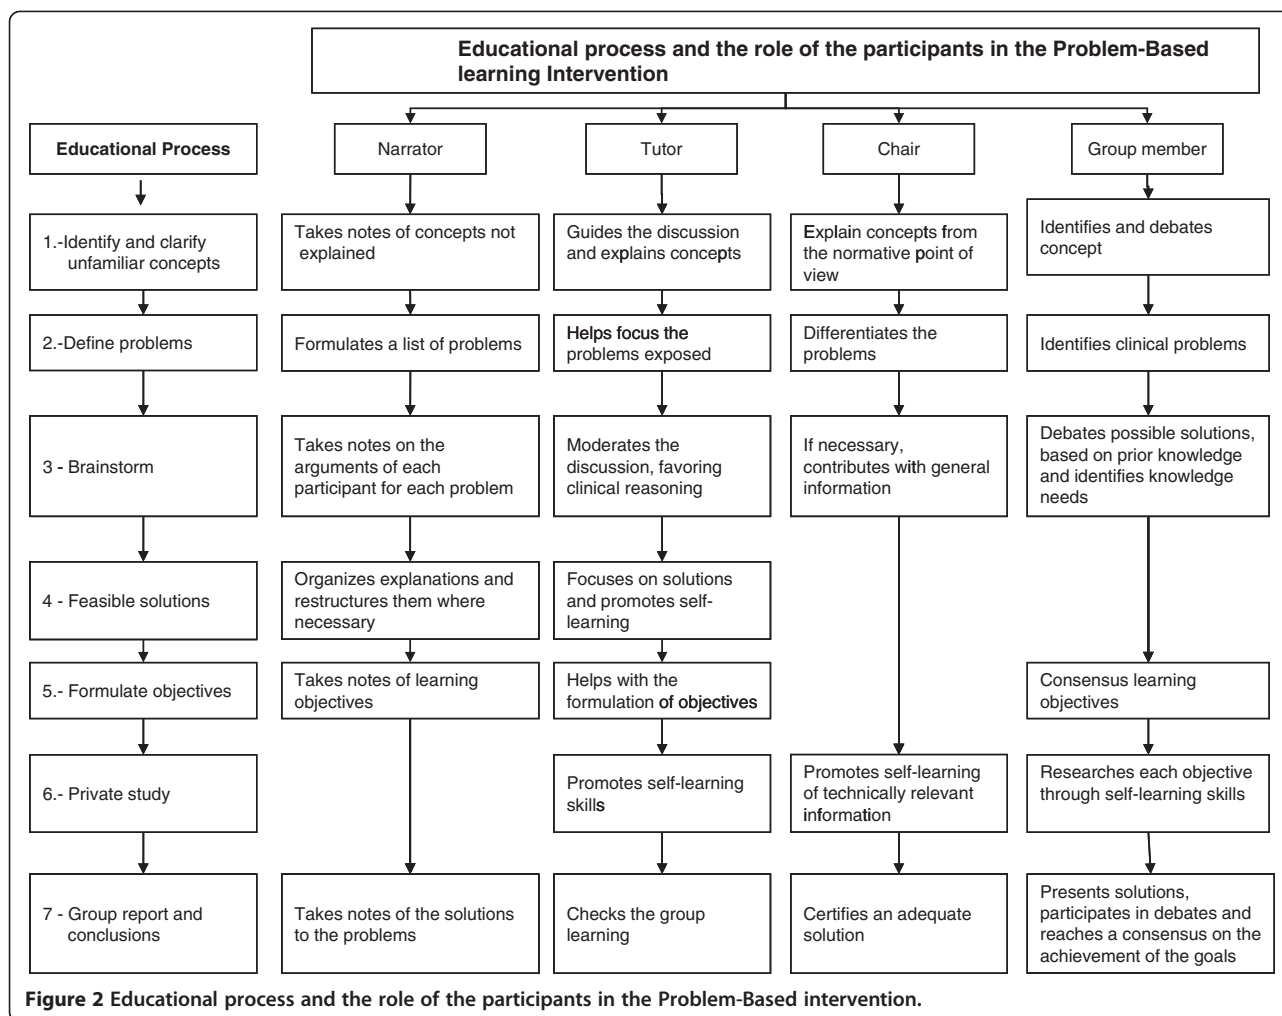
Educational process and the role of the participants in the Problem-Based learning Intervention

Educational Process

1.-Identify and clarify unfamiliar concepts

2.-Define problems

3 - Brainstorm

4 - Feasible solutions

5.- Formulate objectives

6.- Private study

7 - Group report and conclusions

Narrator

Takes notes of concepts not explained

Formulates a list of problems

Takes notes on the arguments of each participant for each problem

Organizes explanations and restructures them where necessary

Takes notes of learning objectives

Takes notes of the solutions to the problems

Tutor

Guides the discussion and explains concepts

Helps focus the problems exposed

Moderates the discussion, favoring clinical reasoning

Focuses on solutions and promotes self-learning

Helps with the formulation of objectives

Promotes self-learning skills

Checks the group learning

Chair

Explain concepts from the normative point of view

Differentiates the problems

If necessary, contributes with general information

Promotes self-learning of technically relevant information

Certifies an adequate solution

Group member

Identifies and debates concept

Identifies clinical problems

Debates possible solutions, based on prior knowledge and identifies knowledge needs

Consensus learning objectives

Researches each objective through self-learning skills

Presents solutions, participates in debates and reaches a consensus on the achievement of the goals

Figure 2 Educational process and the role of the participants in the Problem-Based intervention.